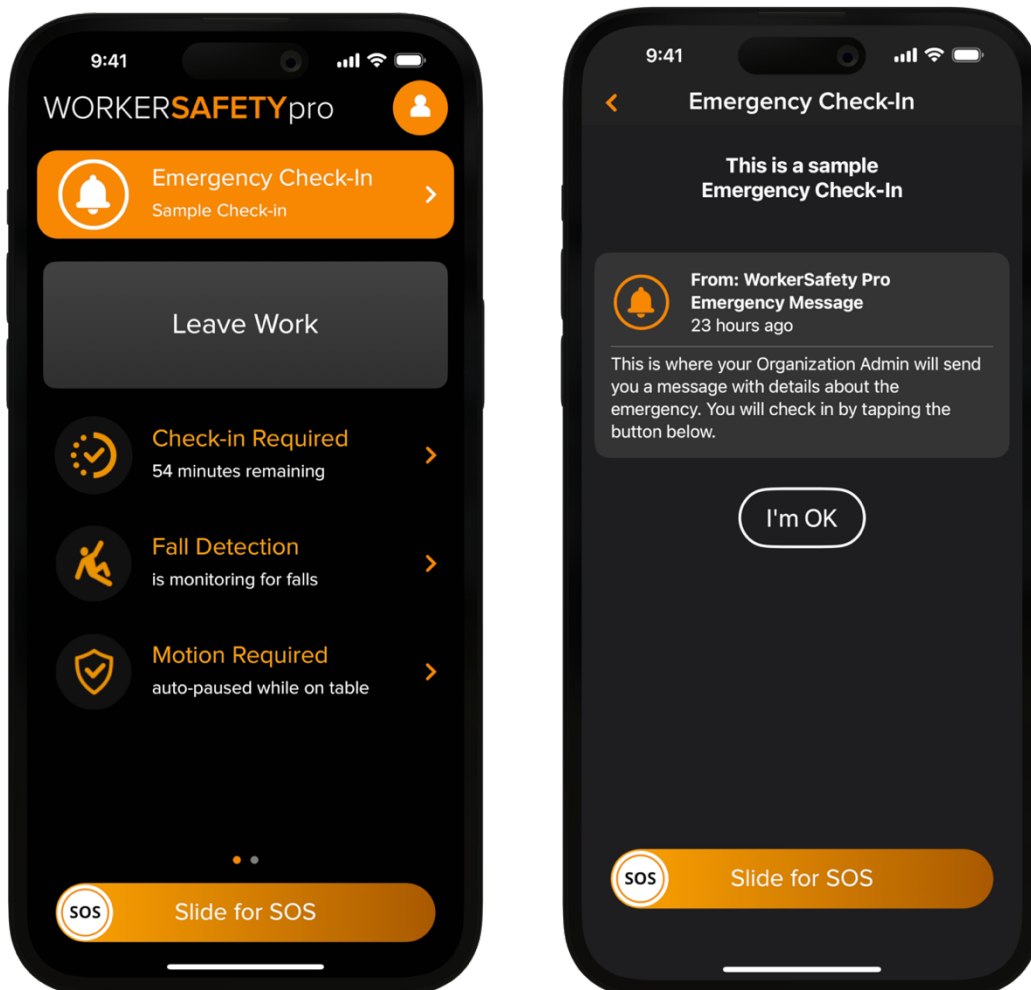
9:41

WORKERSAFETYpro

Emergency Check-In
Sample Check-in

Leave Work

Check-in Required
54 minutes remaining

Fall Detection
is monitoring for falls

Motion Required
auto-paused while on table

SOS Slide for SOS

9:41

Emergency Check-In

This is a sample
Emergency Check-In

From: WorkerSafety Pro
Emergency Message
23 hours ago

This is where your Organization Admin will send you a message with details about the emergency. You will check in by tapping the button below.

I'm OK

SOS Slide for SOS